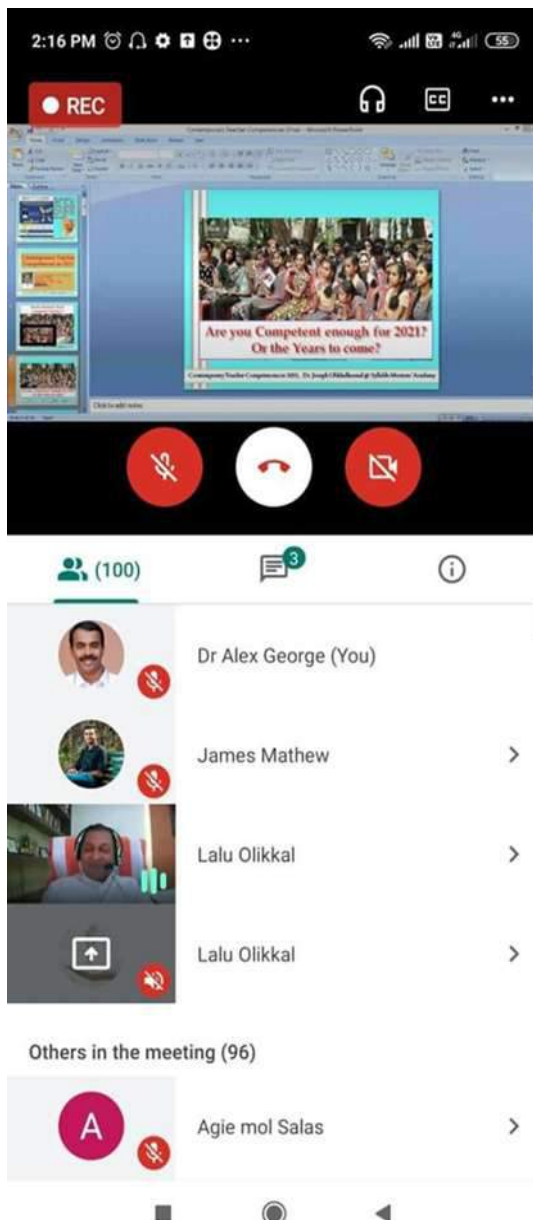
2:16 PM ··· 55

REC

CC

Are you Competent enough for 2021?
Or the Years to come?

Click to add notes

(100)

3

Dr Alex George (You)

James Mathew

Lalu Olikkal

Lalu Olikkal

Others in the meeting (96)

A

Agie mol Salas